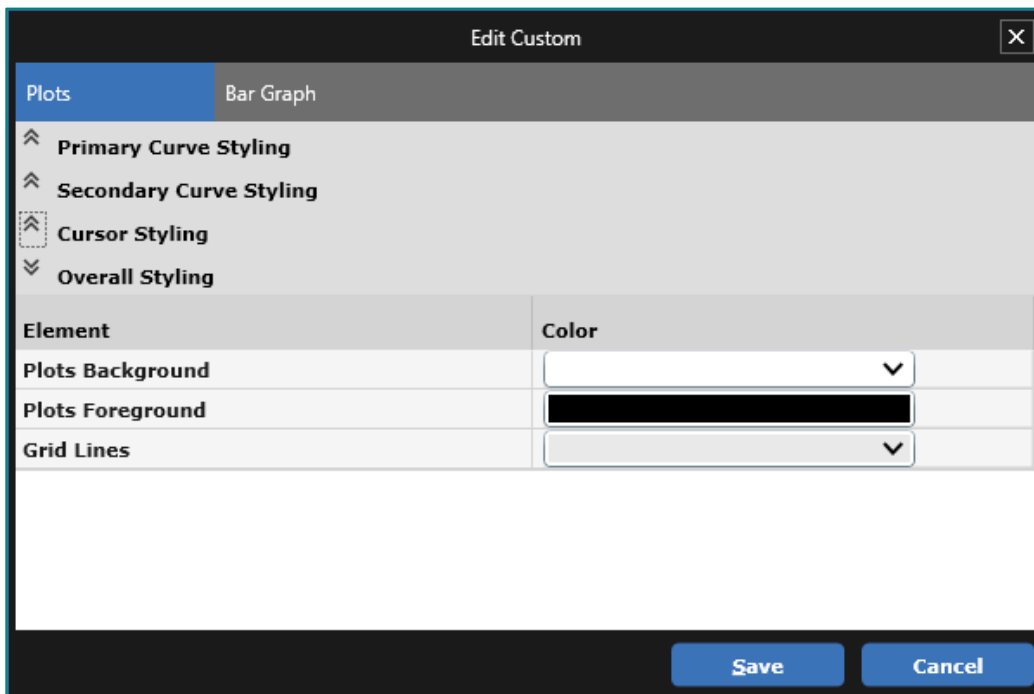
Edit Custom

Plots
Bar Graph

Primary Curve Styling
Secondary Curve Styling
Cursor Styling
Overall Styling

| Element | Color |
|---|---|
| Plots Background | |
| Plots Foreground | |
| Grid Lines | |

Save
Cancel